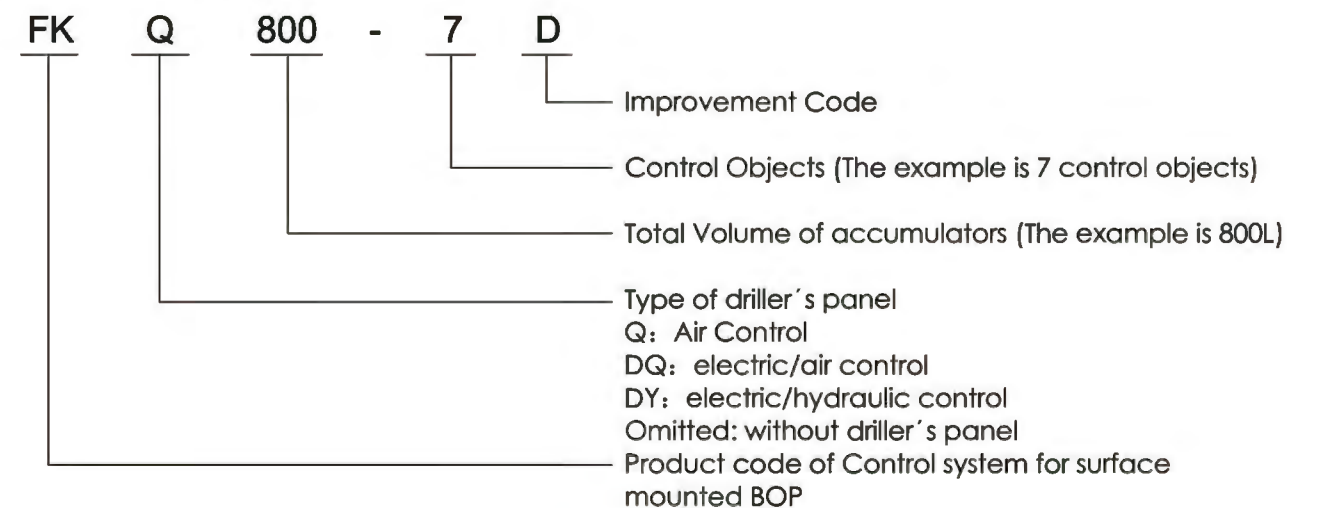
FK Q 800 - 7 D

Improvement Code

Control Objects (The example is 7 control objects)

Total Volume of accumulators (The example is 800L)

Type of driller´s panel
Q：Air Control
DQ：electric/air control
DY：electric/hydraulic control
Omitted: without driller´s panel

Product code of Control system for surface mounted BOP